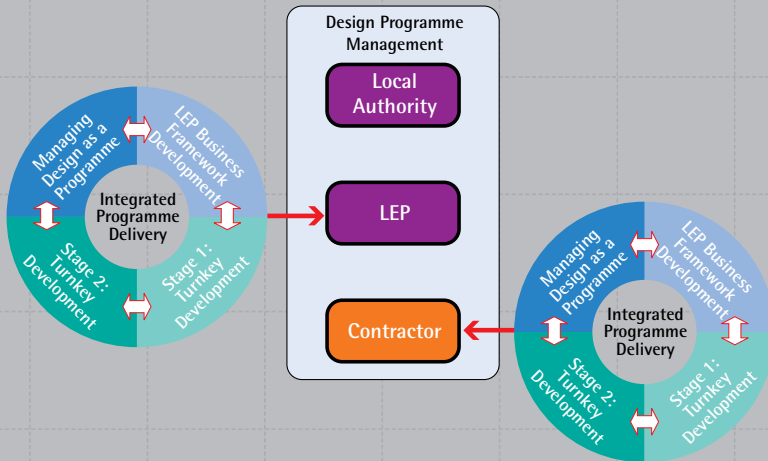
Managing Design as a Programme

LEP Business Framework Development

Integrated Programme Delivery

Stage 2: Turnkey Development

Stage 1: Turnkey Development

Design Programme Management

Local Authority

LEP

Contractor

Managing Design as a Programme

LEP Business Framework Development

Integrated Programme Delivery

Stage 2: Turnkey Development

Stage 1: Turnkey Development